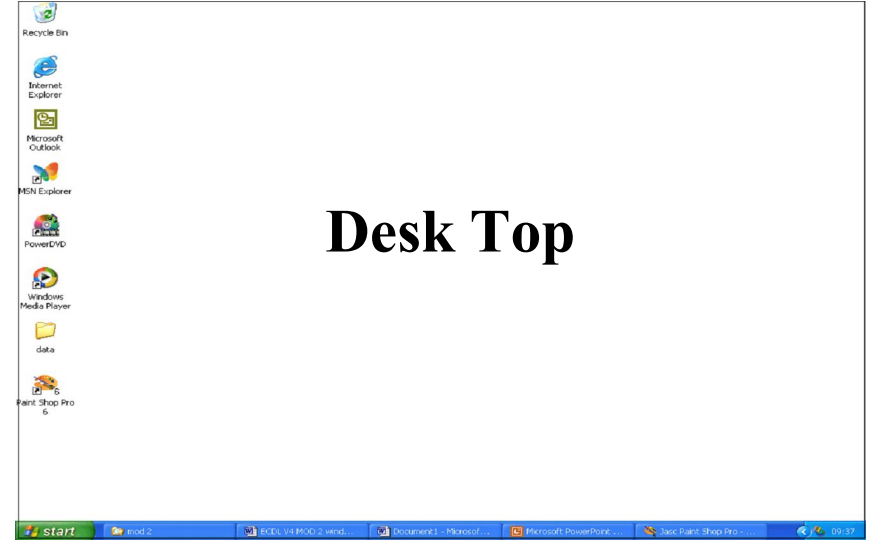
Recycle Bin

Internet Explorer

Microsoft Outlook

MSN Explorer

PowerDVD

Windows Media Player

data

6

Paint Shop Pro 6

Desk Top

start

mod 2

ECDL V4 MOD 2 vend...

Document1 - Microsof...

Microsoft PowerPoint ...

Jasc Paint Shop Pro - ...

09:37